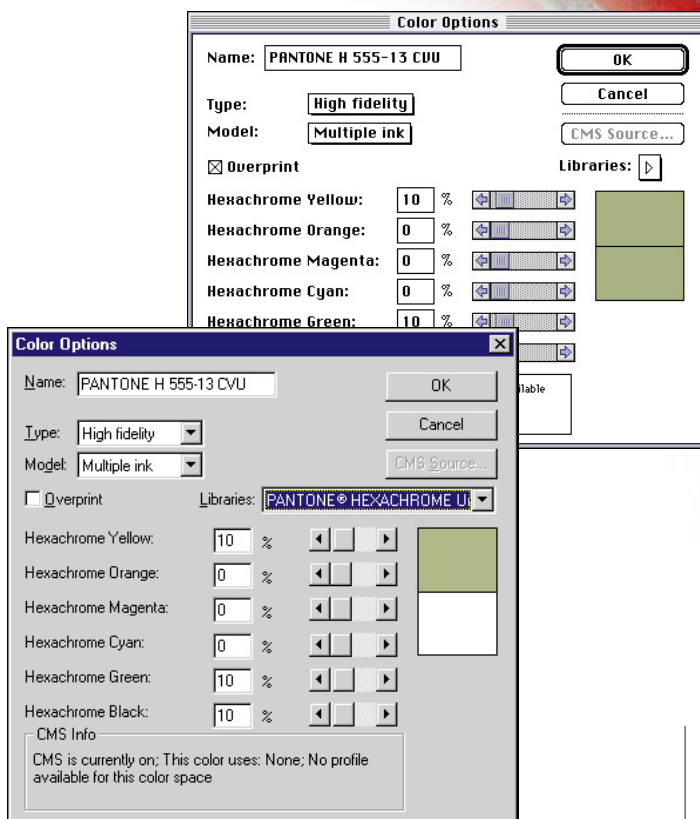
Color Options

Name: PANTONE H 555-13 CVU

OK

Cancel

Type: High fidelity

Model: Multiple ink

CMS Source...

☒ Overprint

Libraries: ▷

Hexachrome Yellow: 10 %

Hexachrome Orange: 0 %

Hexachrome Magenta: 0 %

Hexachrome Cyan: 0 %

Hexachrome Green: 10 %

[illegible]ilable

Color Options

Name: PANTONE H 555-13 CVU

OK

Cancel

Type: High fidelity

Model: Multiple ink

CMS Source...

☐ Overprint

Libraries: PANTONE® HEXACHROME U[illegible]

Hexachrome Yellow: 10 %

Hexachrome Orange: 0 %

Hexachrome Magenta: 0 %

Hexachrome Cyan: 0 %

Hexachrome Green: 10 %

Hexachrome Black: 10 %

CMS Info

CMS is currently on; This color uses: None; No profile available for this color space